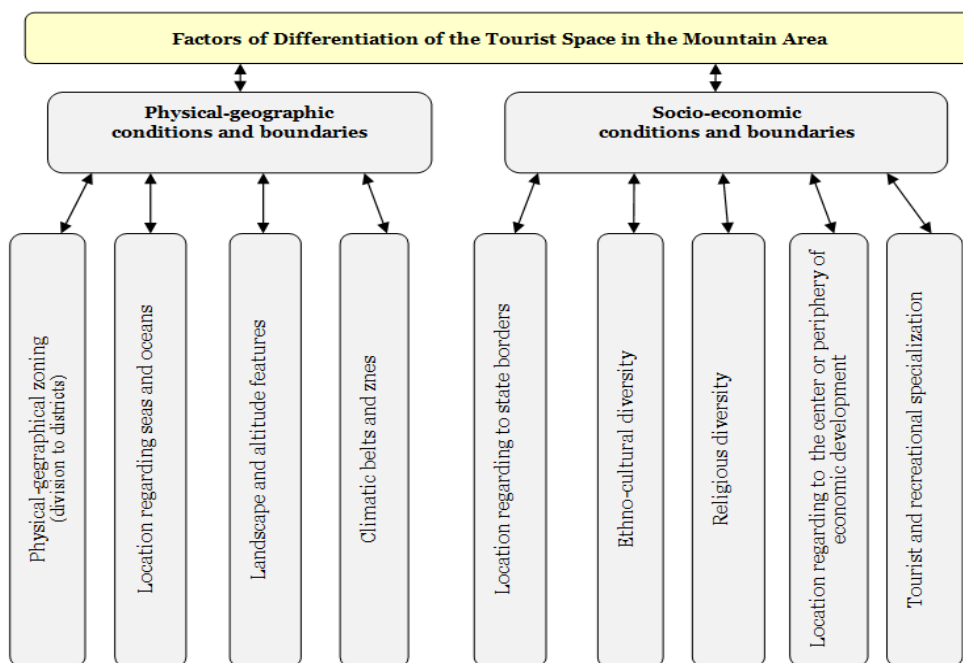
Factors of Differentiation of the Tourist Space in the Mountain Area

Physical-geographic conditions and boundaries

Socio-economic conditions and boundaries

Physical-gegraphical zoning (division to districts)

Location regarding seas and oceans

Landscape and altitude features

Climatic belts and znes

Location regarding to state borders

Ethno-cultural diversity

Religious diversity

Location regarding to the center or periphery of economic development

Tourist and recreational specialization